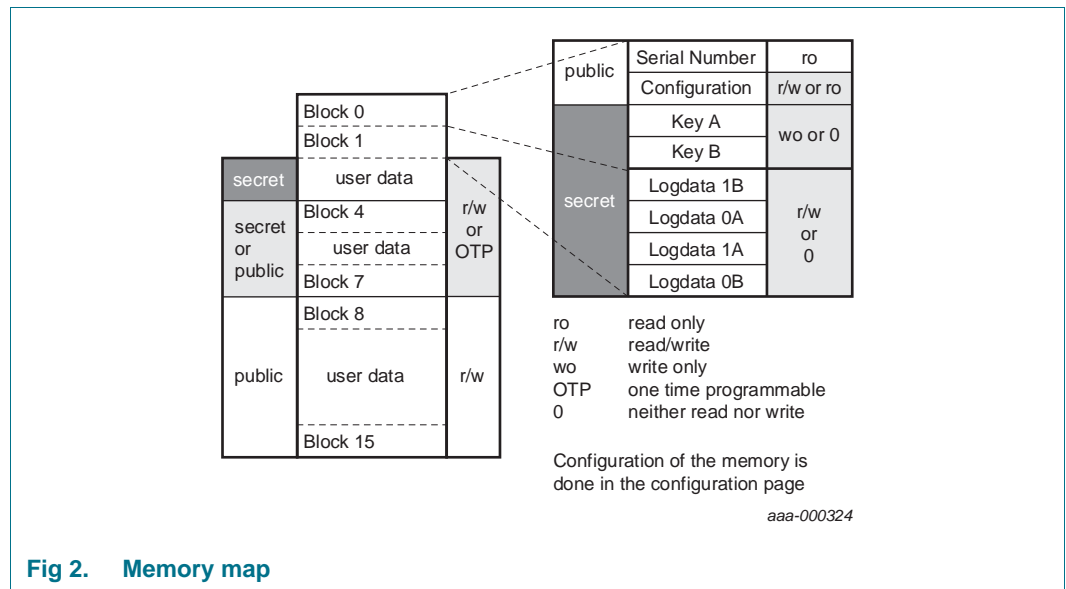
| | Block 0 | |
|---|---|---|
| | Block 1 | |
| secret | user data | r/w or OTP |
| secret or public | Block 4 | |
| | user data | |
| | Block 7 | |
| public | Block 8 | r/w |
| | user data | |
| | Block 15 | |

| | | |
|---|---|---|
| public | Serial Number | ro |
| | Configuration | r/w or ro |
| secret | Key A | wo or 0 |
| | Key B | |
| | Logdata 1B | r/w or 0 |
| | Logdata 0A | |
| | Logdata 1A | |
| | Logdata 0B | |

ro read only
r/w read/write
wo write only
OTP one time programmable
0 neither read nor write

Configuration of the memory is done in the configuration page

aaa-000324

Fig 2. Memory map